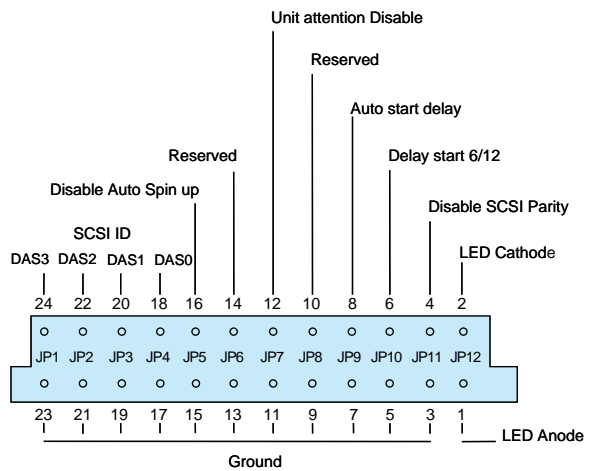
Unit attention Disable

Reserved

Auto start delay

Reserved

Delay start 6/12

Disable Auto Spin up

Disable SCSI Parity

SCSI ID

DAS3 DAS2 DAS1 DAS0

LED Cathode

24 22 20 18 16 14 12 10 8 6 4 2

JP1 JP2 JP3 JP4 JP5 JP6 JP7 JP8 JP9 JP10 JP11 JP12

23 21 19 17 15 13 11 9 7 5 3 1

LED Anode

Ground